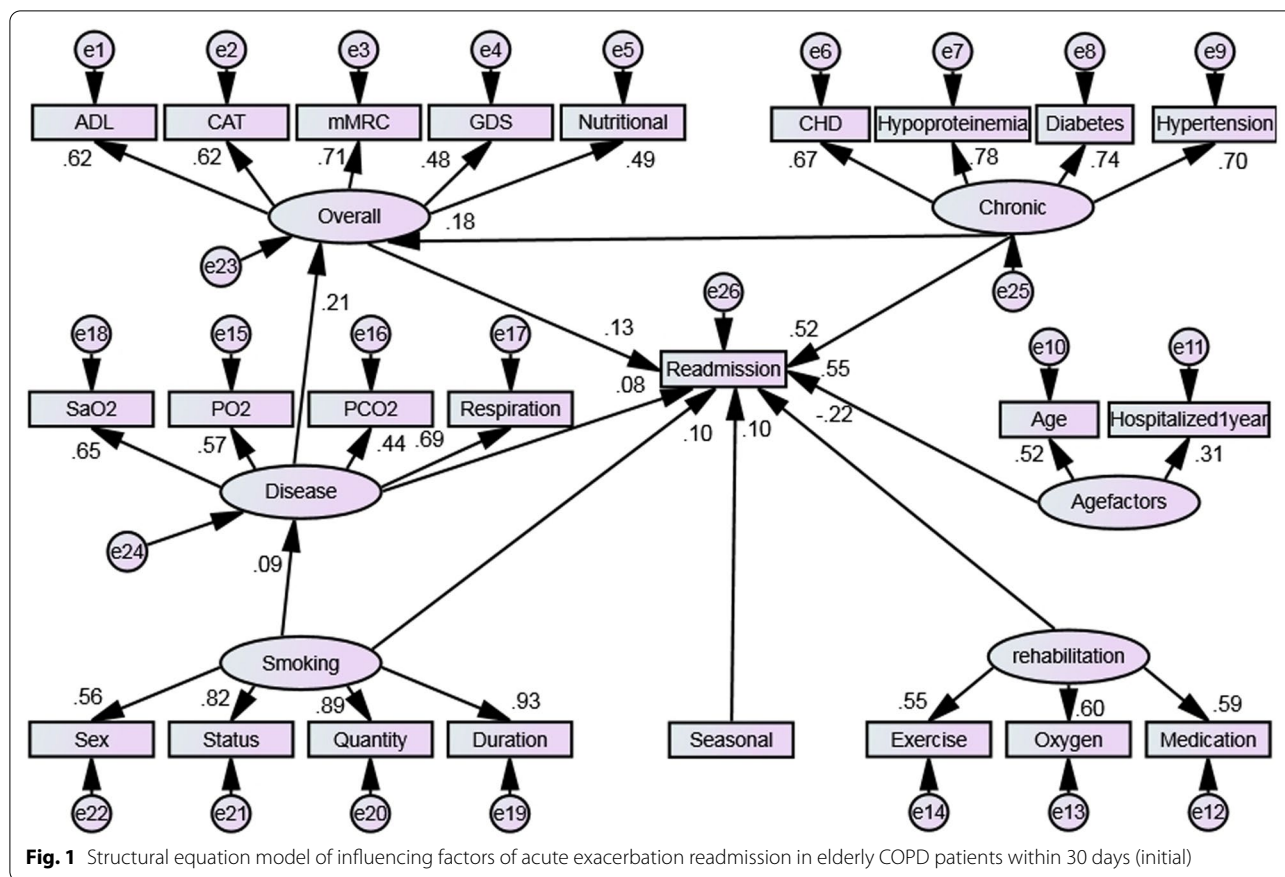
e1
e2
e3
e4
e5
e6
e7
e8
e9

ADL
CAT
mMRC
GDS
Nutritional
CHD
Hypoproteinemia
Diabetes
Hypertension

.62
.62
.71
.48
.49
.67
.78
.74
.70

Overall
.18
Chronic

e23
.21
e26
e25

.13
.52

e18
e15
e16
e17
e10
e11

Readmission
.55
.08

SaO2
PO2
PCO2
Respiration
Age
Hospitalized1year

.10
.10
-.22

.65
.57
.44
.69
.52
.31

Disease
Agefactors

e24

.09

Smoking
rehabilitation

.56
.82
.89
.93
.55
.60
.59

Sex
Status
Quantity
Duration
Seasonal
Exercise
Oxygen
Medication

e22
e21
e20
e19
e14
e13
e12

**Fig. 1** Structural equation model of influencing factors of acute exacerbation readmission in elderly COPD patients within 30 days (initial)